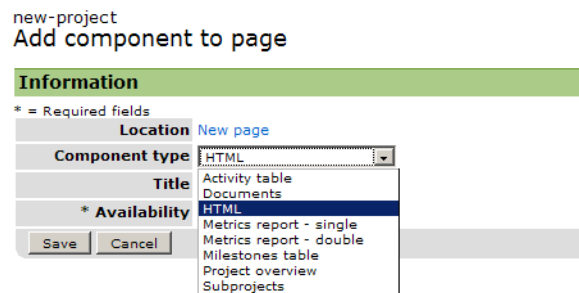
new-project
Add component to page

Information

* = Required fields

Location New page

Component type HTML

Title

* Availability

Save Cancel

Activity table
Documents
HTML
Metrics report - single
Metrics report - double
Milestones table
Project overview
Subprojects